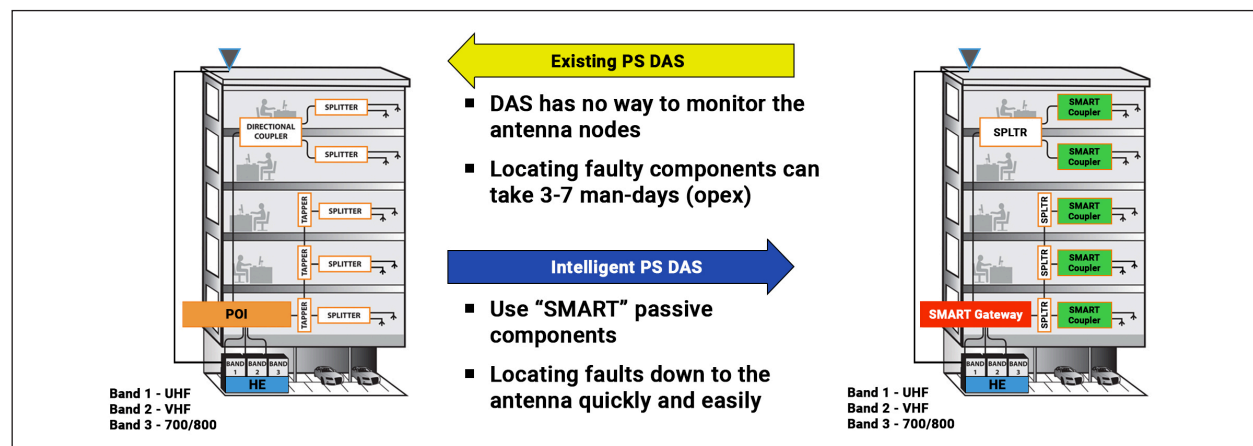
SPLITTER

DIRECTIONAL COUPLER

SPLITTER

TAPPER

SPLITTER

TAPPER

SPLITTER

POI

TAPPER

SPLITTER

BAND 1

BAND 2

BAND 3

HE

Band 1 - UHF
Band 2 - VHF
Band 3 - 700/800

Existing PS DAS

▪ DAS has no way to monitor the antenna nodes

▪ Locating faulty components can take 3-7 man-days (opex)

Intelligent PS DAS

▪ Use “SMART” passive components

▪ Locating faults down to the antenna quickly and easily

SMART Coupler

SPLTR

SMART Coupler

SPLTR

SMART Coupler

SPLTR

SMART Coupler

SMART Gateway

SPLTR

SMART Coupler

BAND 1

BAND 2

BAND 3

HE

Band 1 - UHF
Band 2 - VHF
Band 3 - 700/800